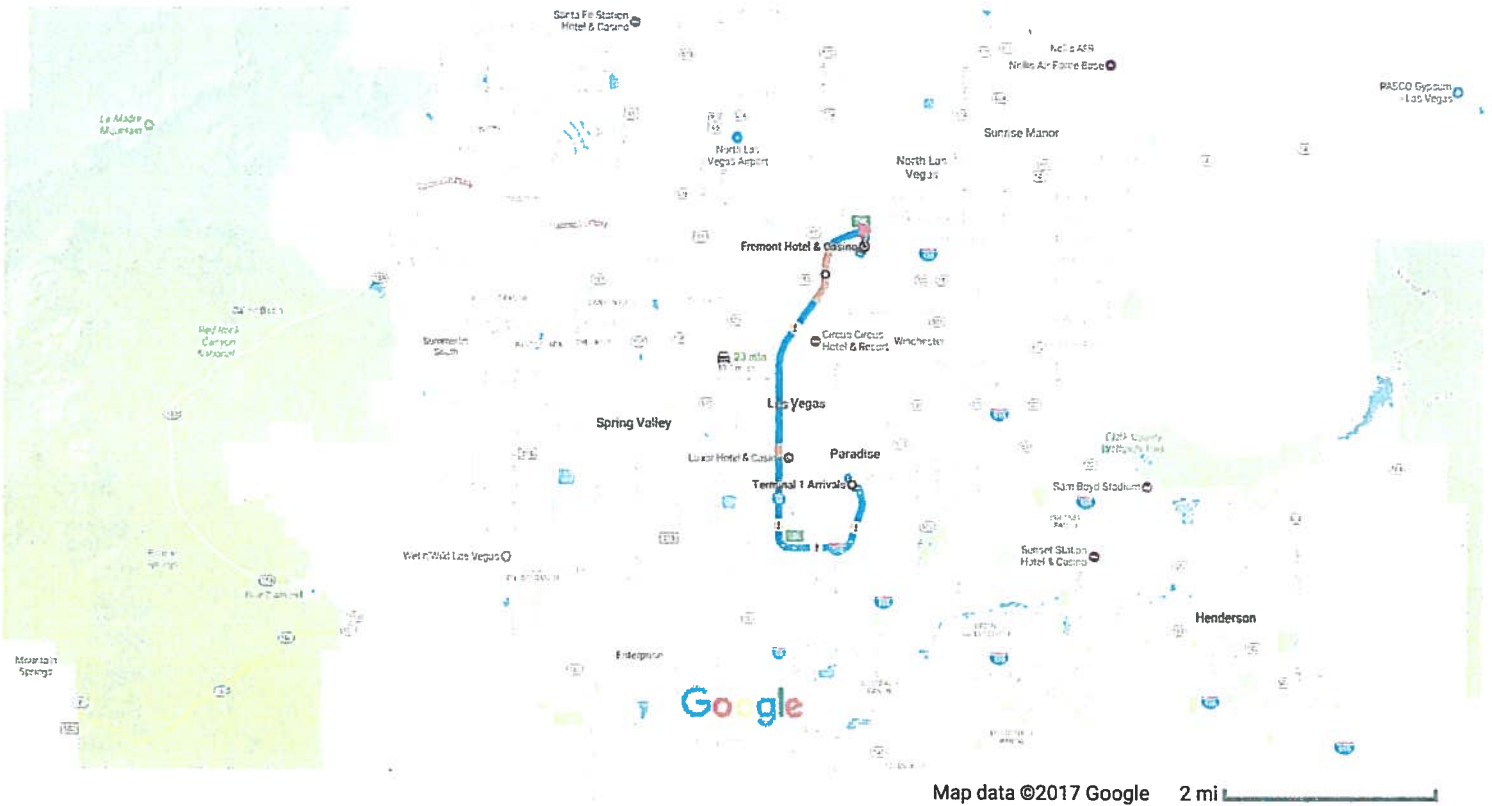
Santa Fe Station Hotel & Casino

Nellis AFB

Nellis Air Force Base

PASCO Gypsum - Las Vegas

La Madre Mountain

North Las Vegas Airport

Sunrise Manor

North Las Vegas

Fremont Hotel & Casino

Red Rock Canyon

Summerlin South

Circus Circus Hotel & Resort

Winchester

23 min

Las Vegas

Spring Valley

Paradise

Luxor Hotel & Casino

Terminal 1 Arrivals

Sam Boyd Stadium

Wet'n'Wild Las Vegas

Sunset Station Hotel & Casino

Henderson

Mountain Springs

Enterprise

Google

Map data ©2017 Google 2 mi